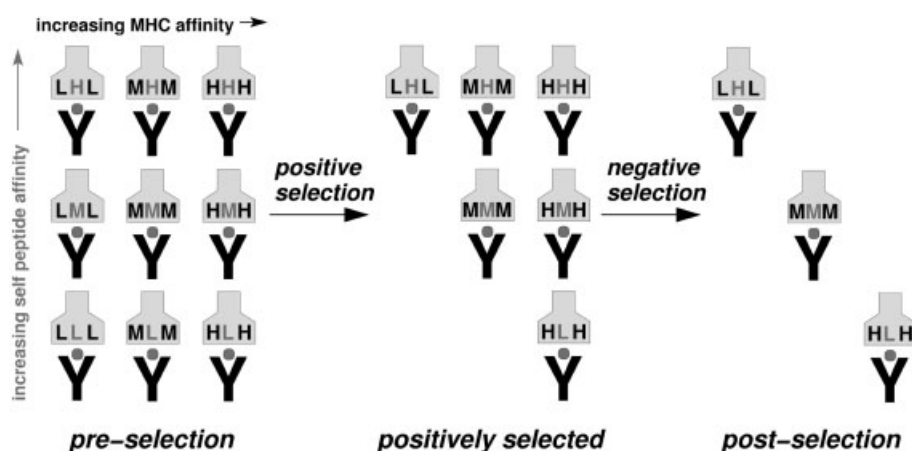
increasing MHC affinity →

increasing self peptide affinity →

LHL MHM HHH
LML MMM HMH
LLL MLM HLH

positive selection

LHL MHM HHH
MMM HMH
HLH

negative selection

LHL
MMM
HLH

pre-selection

positively selected

post-selection